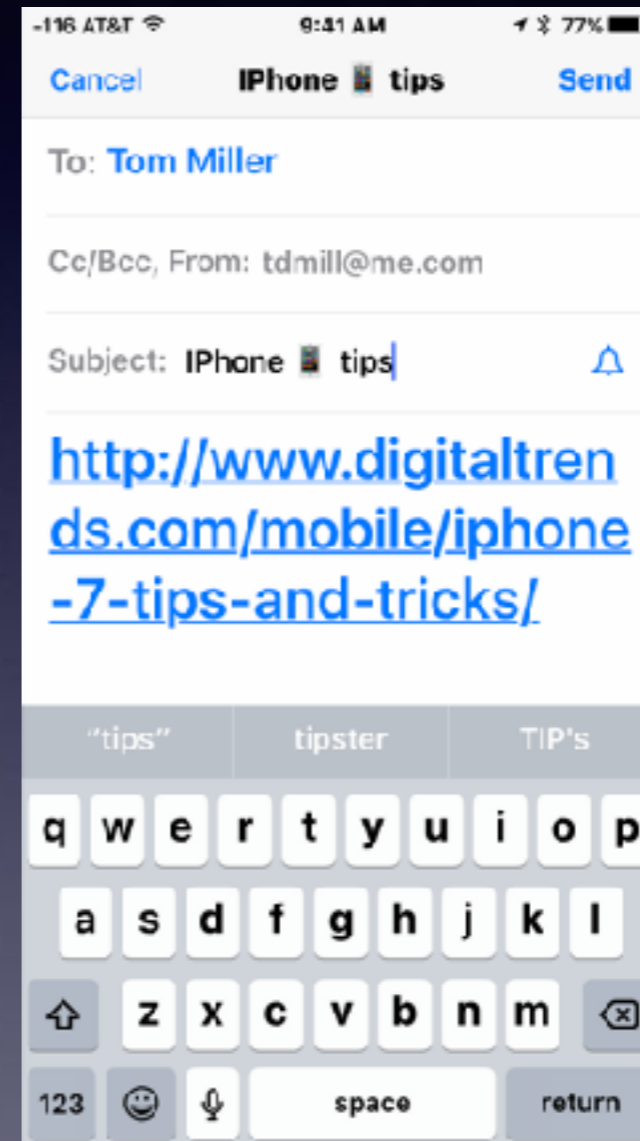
-116 AT&T 9:41 AM 77%

Cancel IPhone tips Send

To: Tom Miller

Cc/Bcc, From: tdmill@me.com

Subject: IPhone tips

http://www.digitaltrends.com/mobile/iphone-7-tips-and-tricks/

"tips" tipster TIP's

q w e r t y u i o p
a s d f g h j k l
z x c v b n m
123 space return